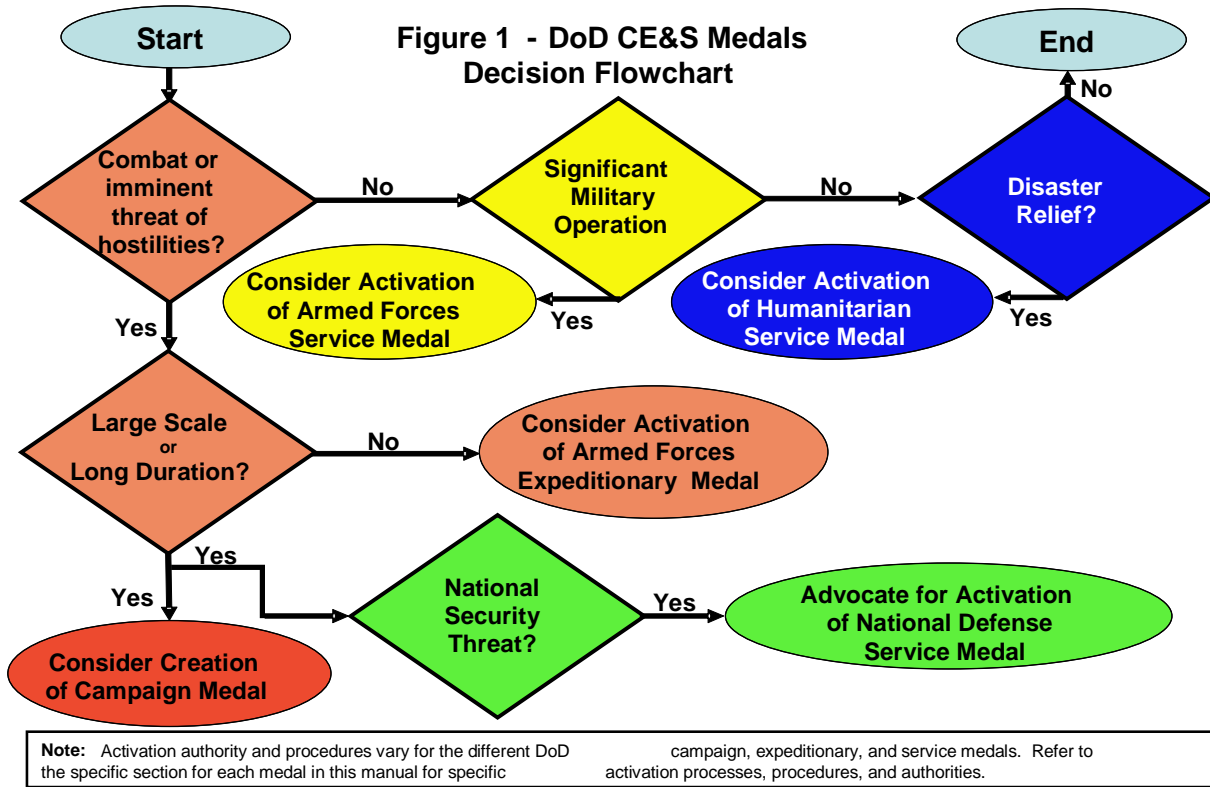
Start

Figure 1 - DoD CE&S Medals Decision Flowchart

End

No

Combat or imminent threat of hostilities?

No

Significant Military Operation

No

Disaster Relief?

Consider Activation of Armed Forces Service Medal

Yes

Consider Activation of Humanitarian Service Medal

Yes

Yes

Large Scale or Long Duration?

No

Consider Activation of Armed Forces Expeditionary Medal

Yes

Yes

National Security Threat?

Yes

Advocate for Activation of National Defense Service Medal

Consider Creation of Campaign Medal

**Note:** Activation authority and procedures vary for the different DoD campaign, expeditionary, and service medals. Refer to the specific section for each medal in this manual for specific activation processes, procedures, and authorities.